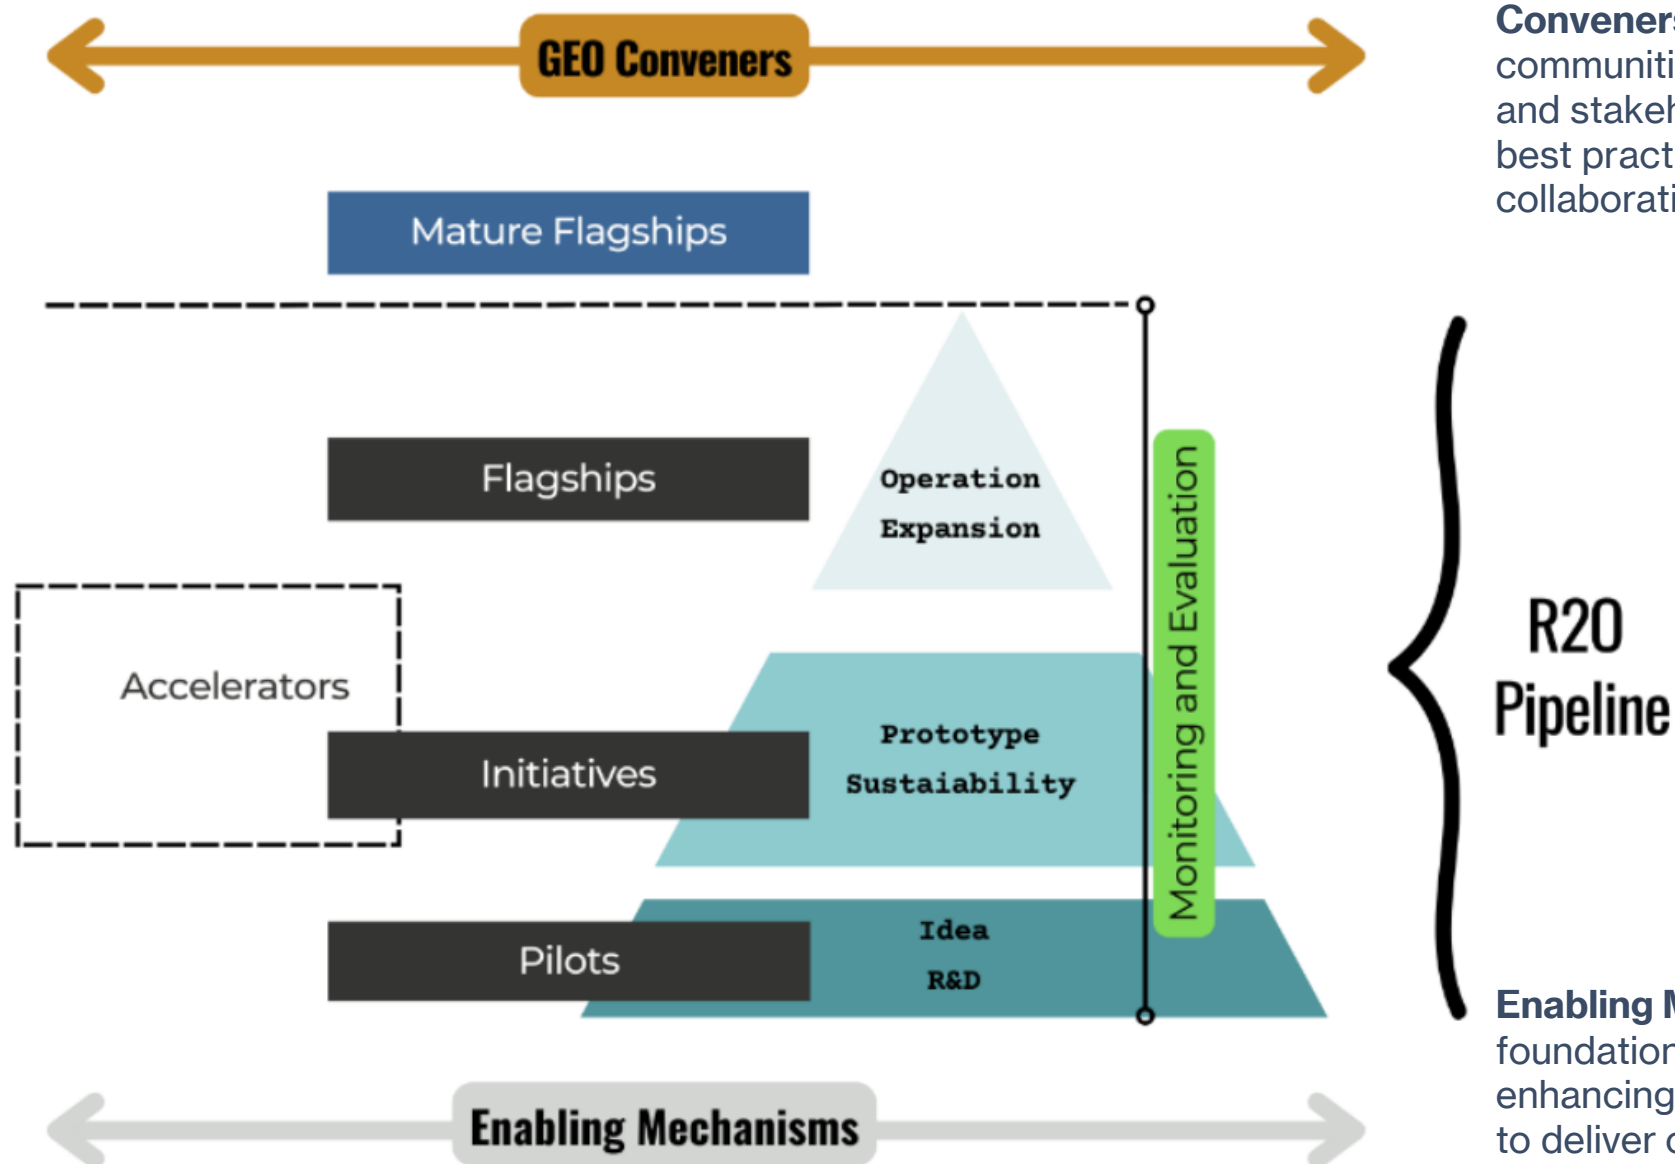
GEO Conveners

Mature Flagships

Flagships

Operation
Expansion

Accelerators

Initiatives

Prototype
Sustaiability

Pilots

Idea
R&D

Monitoring and Evaluation

R20
Pipeline

Enabling Mechanisms

Conveners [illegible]
communiti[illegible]
and stakeh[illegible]
best pract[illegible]
collaborati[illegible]

Enabling M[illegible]
foundation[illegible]
enhancing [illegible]
to deliver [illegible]